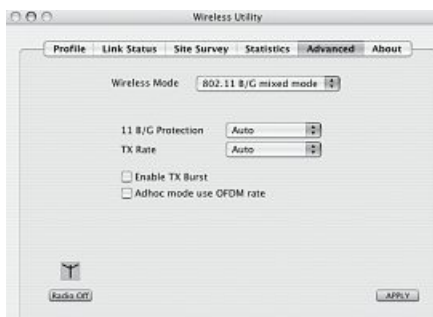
Wireless Utility

Profile | Link Status | Site Survey | Statistics | Advanced | About

Wireless Mode 802.11 B/G mixed mode

11 B/G Protection Auto
TX Rate Auto

Enable TX Burst
Adhoc mode use OFDM rate

Radio Off

APPLY